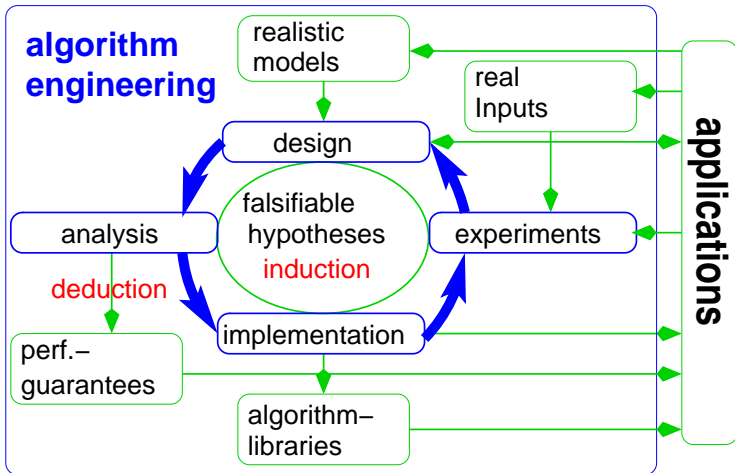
algorithm engineering

realistic models

real Inputs

design

falsifiable hypotheses

induction

analysis

experiments

deduction

implementation

perf.– guarantees

algorithm– libraries

applications